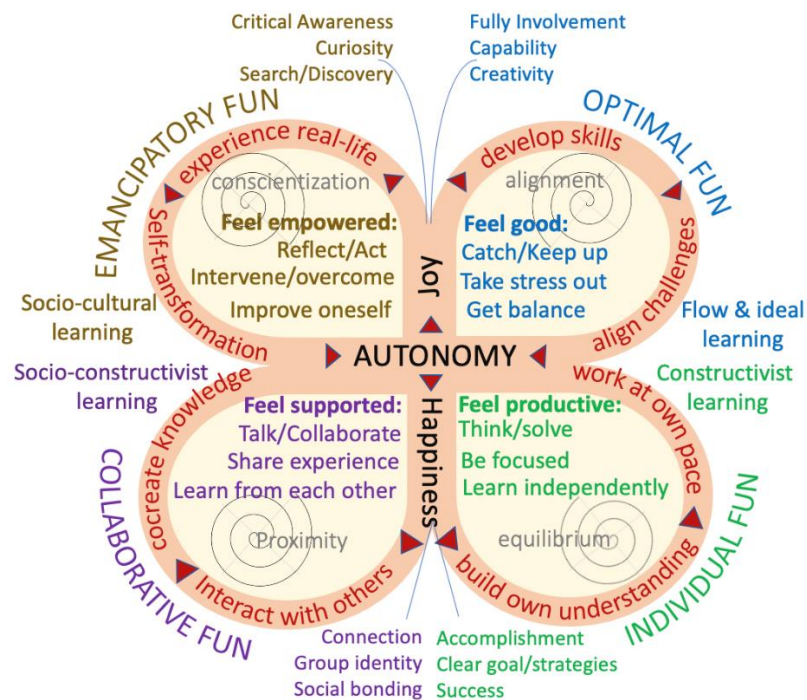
Critical Awareness
Curiosity
Search/Discovery

Fully Involvement
Capability
Creativity

EMANCIPATORY FUN

OPTIMAL FUN

experience real-life

develop skills

conscientization

alignment

Feel empowered:
Reflect/Act
Intervene/overcome
Improve oneself

Feel good:
Catch/Keep up
Take stress out
Get balance

Joy

Self-transformation

align challenges

Socio-cultural learning

Flow & ideal learning

AUTONOMY

Socio-constructivist learning

cocreate knowledge

work at own pace

Constructivist learning

Happiness

Feel supported:
Talk/Collaborate
Share experience
Learn from each other

Feel productive:
Think/solve
Be focused
Learn independently

Proximity

equilibrium

COLLABORATIVE FUN

INDIVIDUAL FUN

Interact with others

build own understanding

Connection
Group identity
Social bonding

Accomplishment
Clear goal/strategies
Success